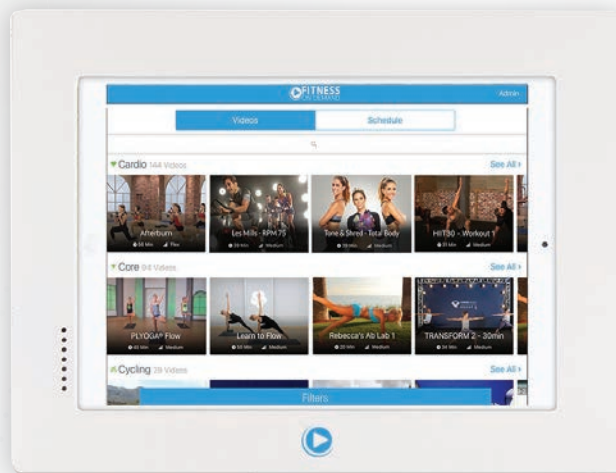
FITNESS ON DEMAND

Admin

Videos

Schedule

Cardio 144 Videos

See All ›

Afterburn

Les Mills - RPM 75

Tone & Shred - Total Body

HIIT30 - Workout 1

Core 94 Videos

See All ›

PLYOGA® Flow

Learn to Flow

Rebecca's Ab Lab 1

TRANSFORM 2 - 20min

Cycling 29 Videos

See All ›

Filters